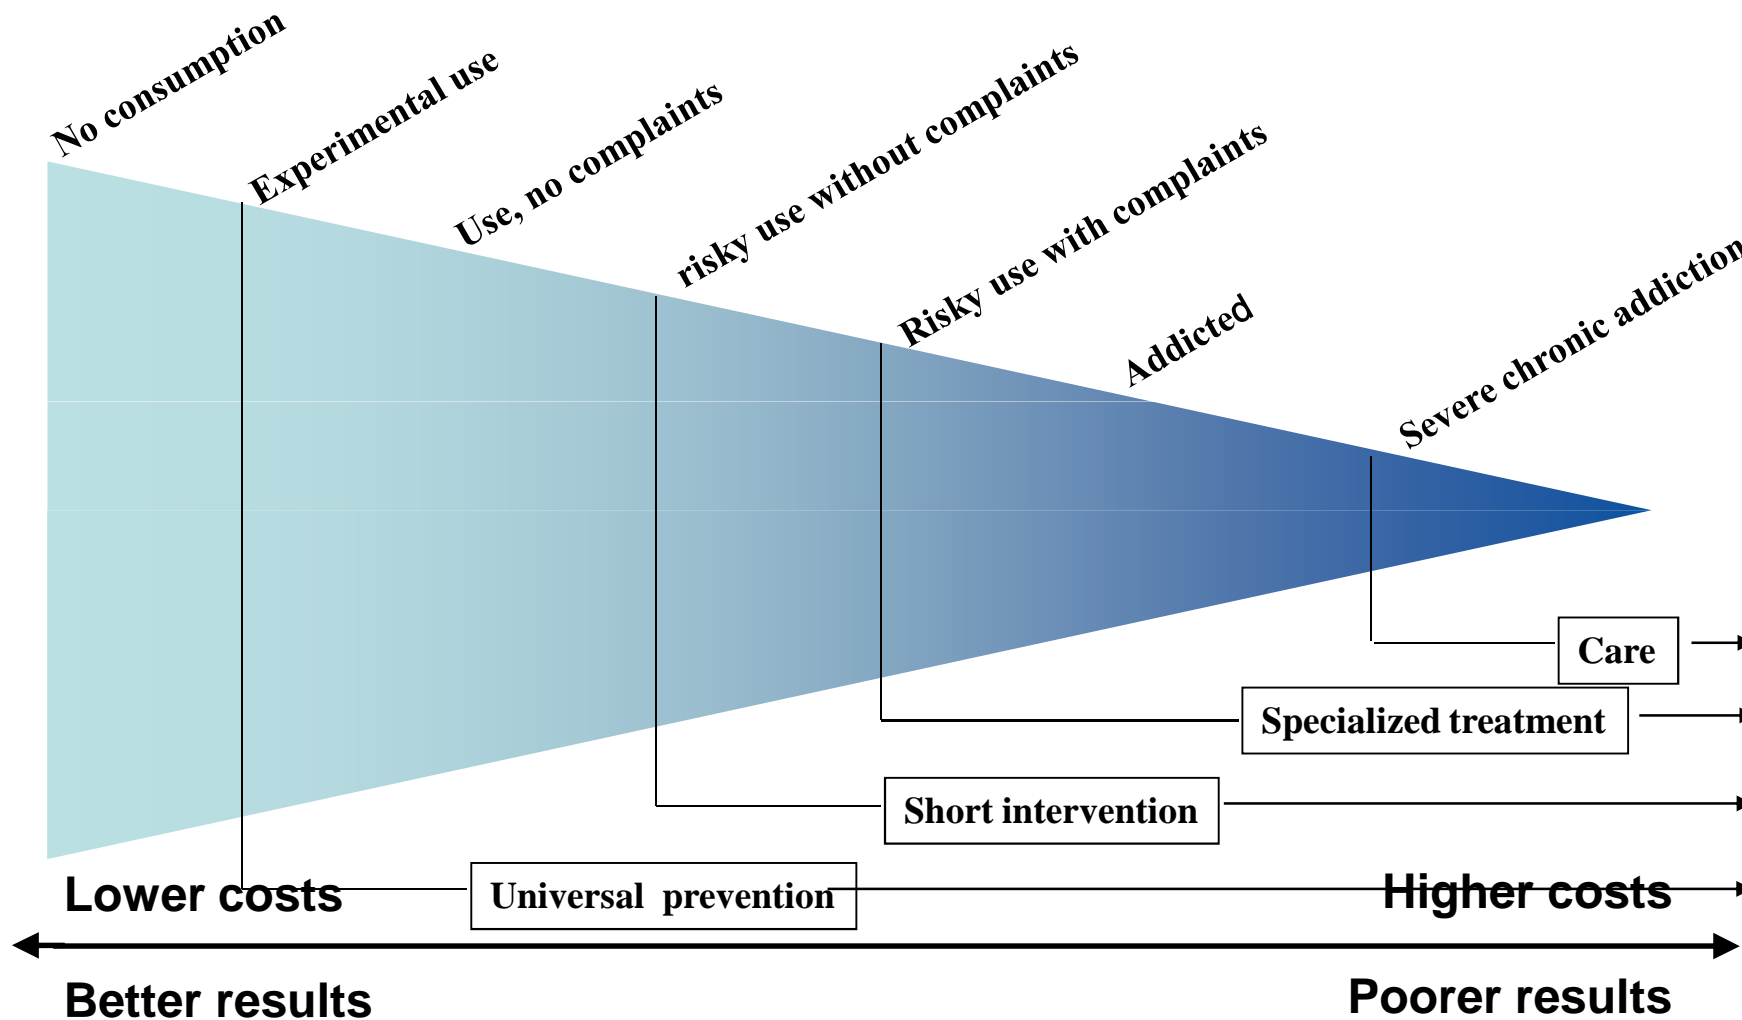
No consumption
Experimental use
Use, no complaints
risky use without complaints
Risky use with complaints
Addicted
Severe chronic addiction

Care
Specialized treatment
Short intervention
Universal prevention

Lower costs
Higher costs

Better results
Poorer results